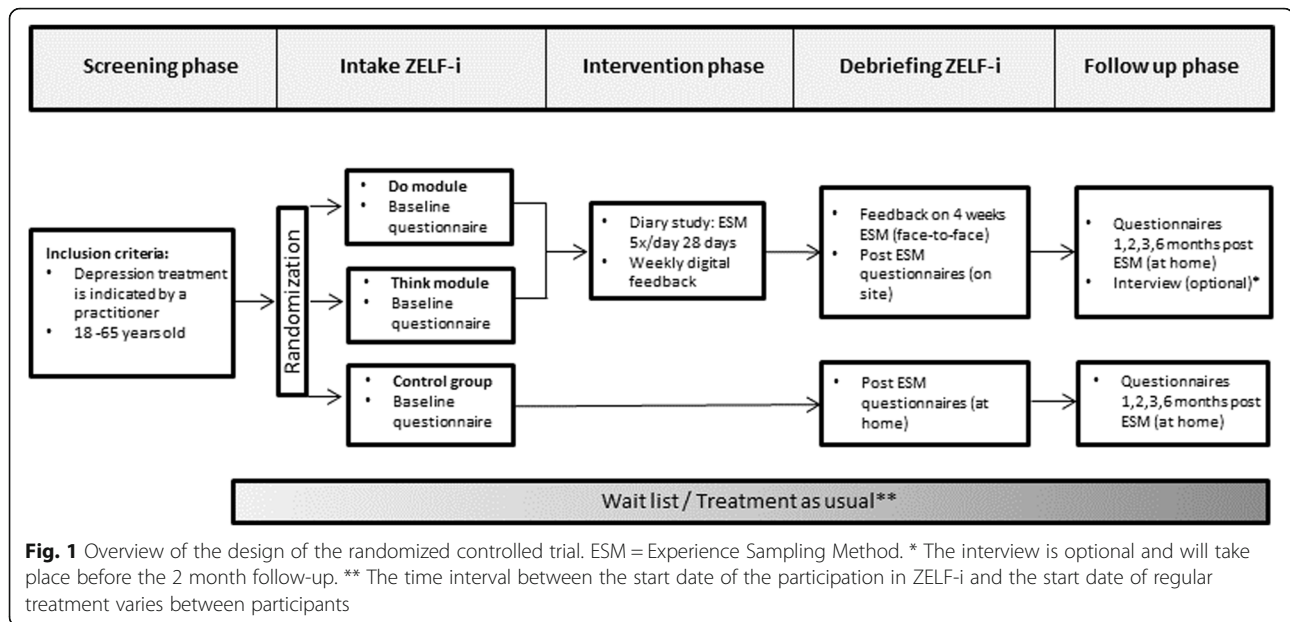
Screening phase

Intake ZELF-i

Intervention phase

Debriefing ZELF-i

Follow up phase

Inclusion criteria:
• Depression treatment is indicated by a practitioner
• 18 -65 years old

Randomization

• Do module
• Baseline questionnaire

• Think module
• Baseline questionnaire

• Control group
• Baseline questionnaire

• Diary study: ESM 5x/day 28 days
• Weekly digital feedback

• Feedback on 4 weeks ESM (face-to-face)
• Post ESM questionnaires (on site)

• Post ESM questionnaires (at home)

• Questionnaires 1,2,3,6 months post ESM (at home)
• Interview (optional)*

• Questionnaires 1,2,3,6 months post ESM (at home)

Wait list / Treatment as usual**

**Fig. 1** Overview of the design of the randomized controlled trial. ESM = Experience Sampling Method. * The interview is optional and will take place before the 2 month follow-up. ** The time interval between the start date of the participation in ZELF-i and the start date of regular treatment varies between participants